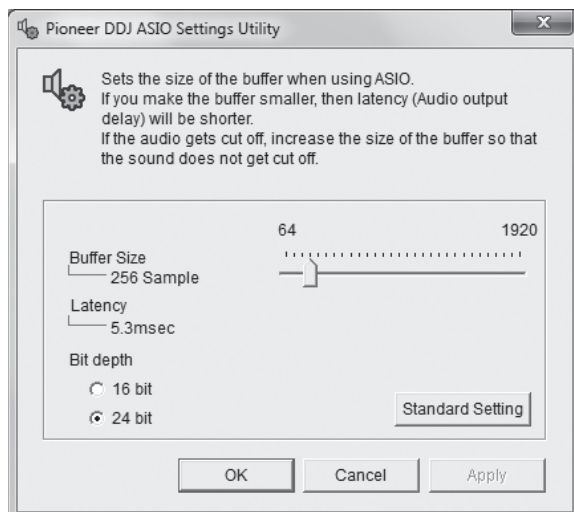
Pioneer DDJ ASIO Settings Utility

Sets the size of the buffer when using ASIO.
If you make the buffer smaller, then latency (Audio output delay) will be shorter.
If the audio gets cut off, increase the size of the buffer so that the sound does not get cut off.

64

1920

Buffer Size
256 Sample

Latency
5.3msec

Bit depth
16 bit
24 bit

Standard Setting

OK

Cancel

Apply